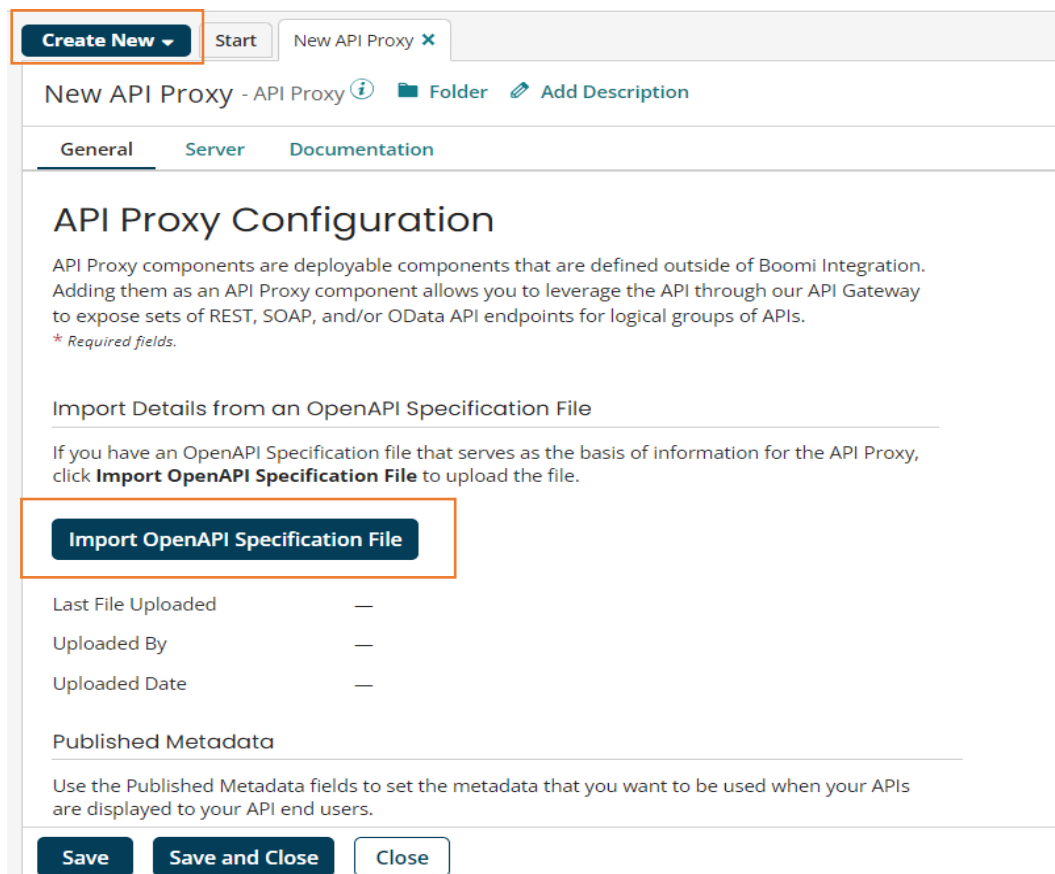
Create New
Start
New API Proxy ✕

New API Proxy - API Proxy
Folder
Add Description

General
Server
Documentation

API Proxy Configuration

API Proxy components are deployable components that are defined outside of Boomi Integration. Adding them as an API Proxy component allows you to leverage the API through our API Gateway to expose sets of REST, SOAP, and/or OData API endpoints for logical groups of APIs.
* Required fields.

Import Details from an OpenAPI Specification File

If you have an OpenAPI Specification file that serves as the basis of information for the API Proxy, click **Import OpenAPI Specification File** to upload the file.

Import OpenAPI Specification File

Last File Uploaded —
Uploaded By —
Uploaded Date —

Published Metadata

Use the Published Metadata fields to set the metadata that you want to be used when your APIs are displayed to your API end users.

Save
Save and Close
Close